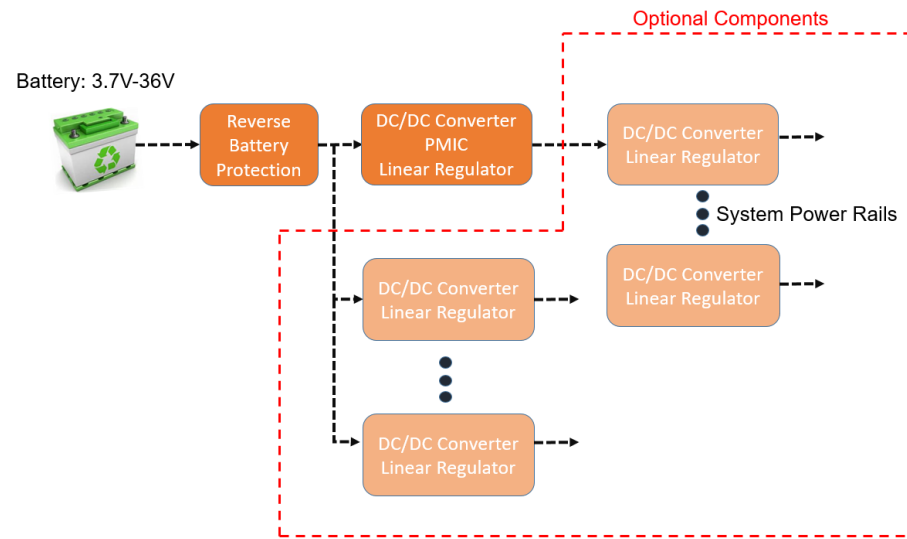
Optional Components

Battery: 3.7V-36V

Reverse Battery Protection

DC/DC Converter
PMIC
Linear Regulator

DC/DC Converter
Linear Regulator

System Power Rails

DC/DC Converter
Linear Regulator

DC/DC Converter
Linear Regulator

DC/DC Converter
Linear Regulator